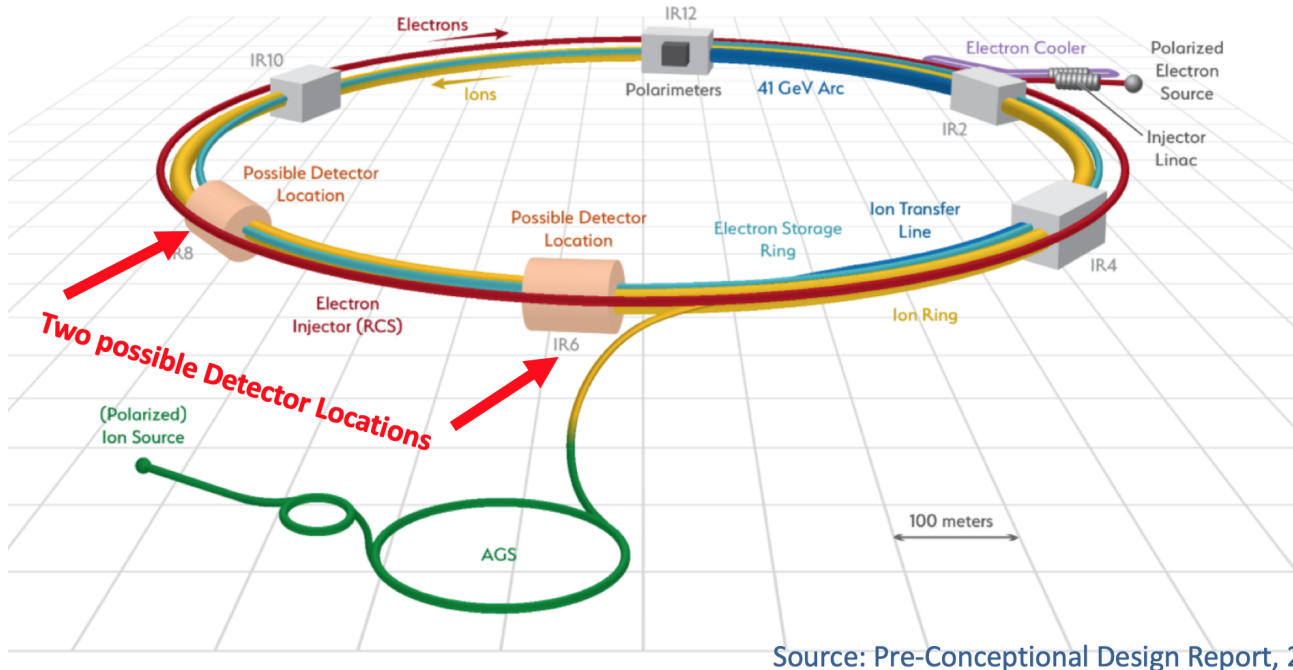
Electrons

IR12

IR10

Ions

Polarimeters

41 GeV Arc

Electron Cooler

Polarized Electron Source

IR2

Injector Linac

Possible Detector Location

IR8

Possible Detector Location

Electron Storage Ring

Ion Transfer Line

IR4

Electron Injector (RCS)

Two possible Detector Locations

IR6

Ion Ring

(Polarized) Ion Source

100 meters

AGS

Source: Pre-Conceptional Design Report, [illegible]